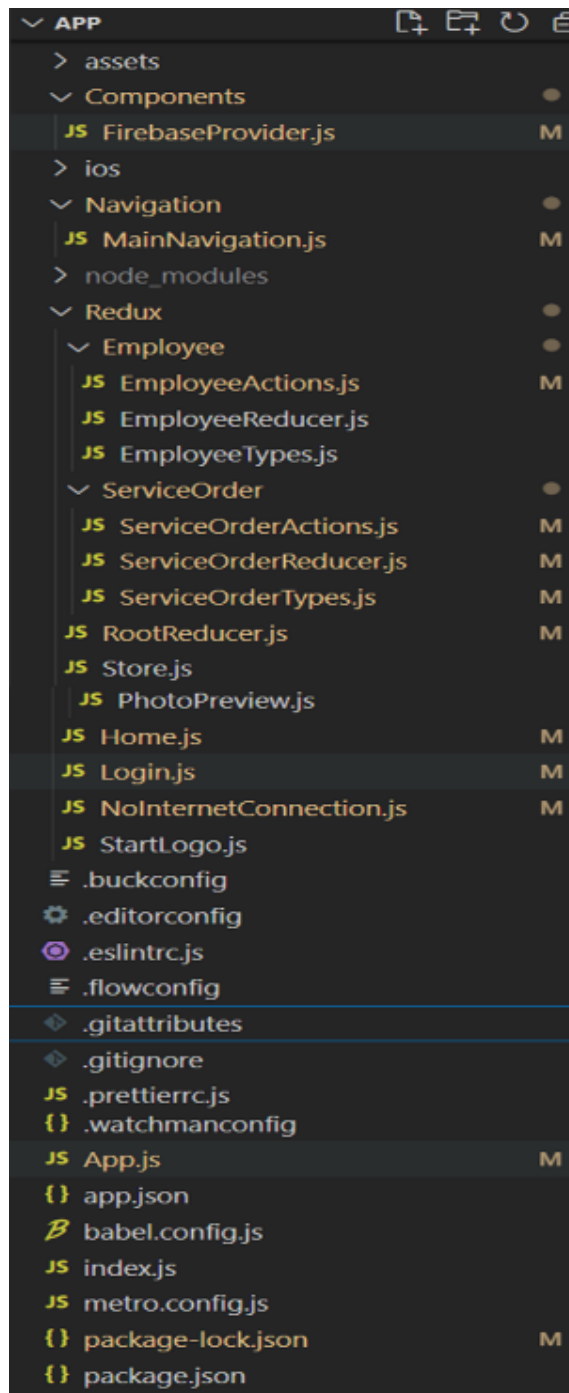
APP
assets
Components
JS FirebaseProvider.js M
ios
Navigation
JS MainNavigation.js M
node_modules
Redux
Employee
JS EmployeeActions.js M
JS EmployeeReducer.js
JS EmployeeTypes.js
ServiceOrder
JS ServiceOrderActions.js M
JS ServiceOrderReducer.js M
JS ServiceOrderTypes.js M
JS RootReducer.js M
JS Store.js
JS PhotoPreview.js
JS Home.js M
JS Login.js M
JS NoInternetConnection.js M
JS StartLogo.js
.buckconfig
.editorconfig
.eslintrc.js
.flowconfig
.gitattributes
.gitignore
JS .prettierrc.js
{} .watchmanconfig
JS App.js M
{} app.json
babel.config.js
JS index.js
JS metro.config.js
{} package-lock.json M
{} package.json